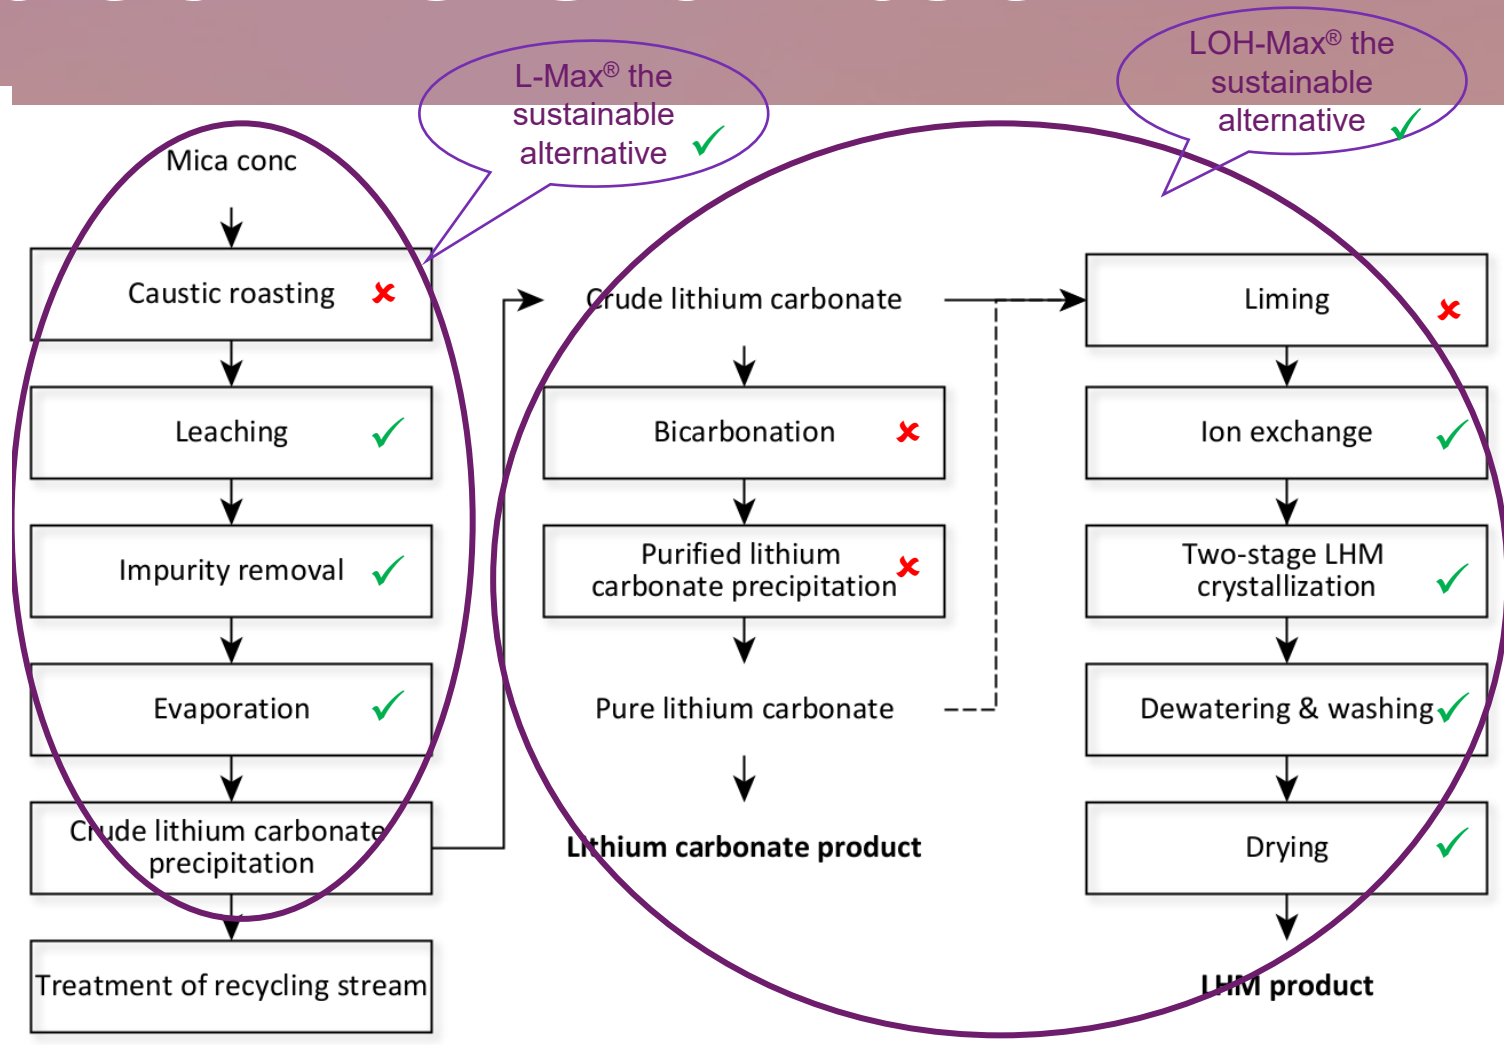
L-Max® the sustainable alternative ✓

LOH-Max® the sustainable alternative ✓

Mica conc

Caustic roasting ✗

Leaching ✓

Impurity removal ✓

Evaporation ✓

Crude lithium carbonate precipitation

Treatment of recycling stream

Crude lithium carbonate

Bicarbonation ✗

Purified lithium carbonate precipitation ✗

Pure lithium carbonate

Lithium carbonate product

Liming ✗

Ion exchange ✓

Two-stage LHM crystallization ✓

Dewatering & washing ✓

Drying ✓

LHM product